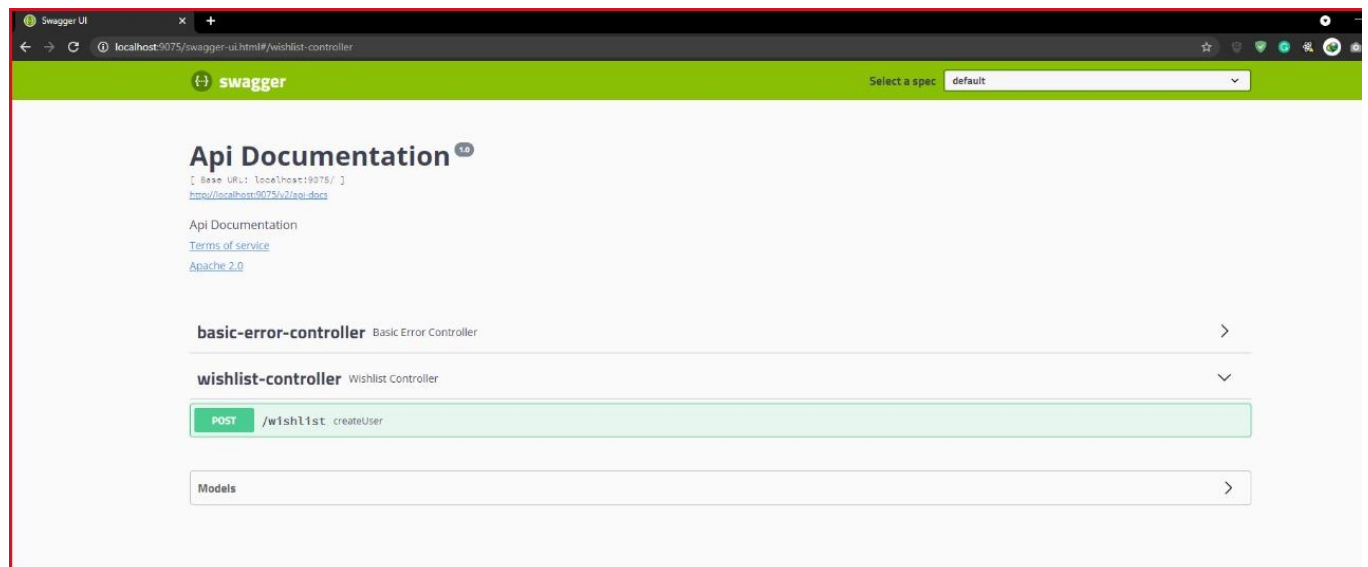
Swagger UI
localhost:9075/swagger-ui.html#/wishlist-controller

swagger

Select a spec default

Api Documentation 1.0

[ Base URL: localhost:9075/ ]
http://localhost:9075/v2/api-docs

Api Documentation
Terms of service
Apache 2.0

basic-error-controller Basic Error Controller

wishlist-controller Wishlist Controller

POST /wishlist createUser

Models